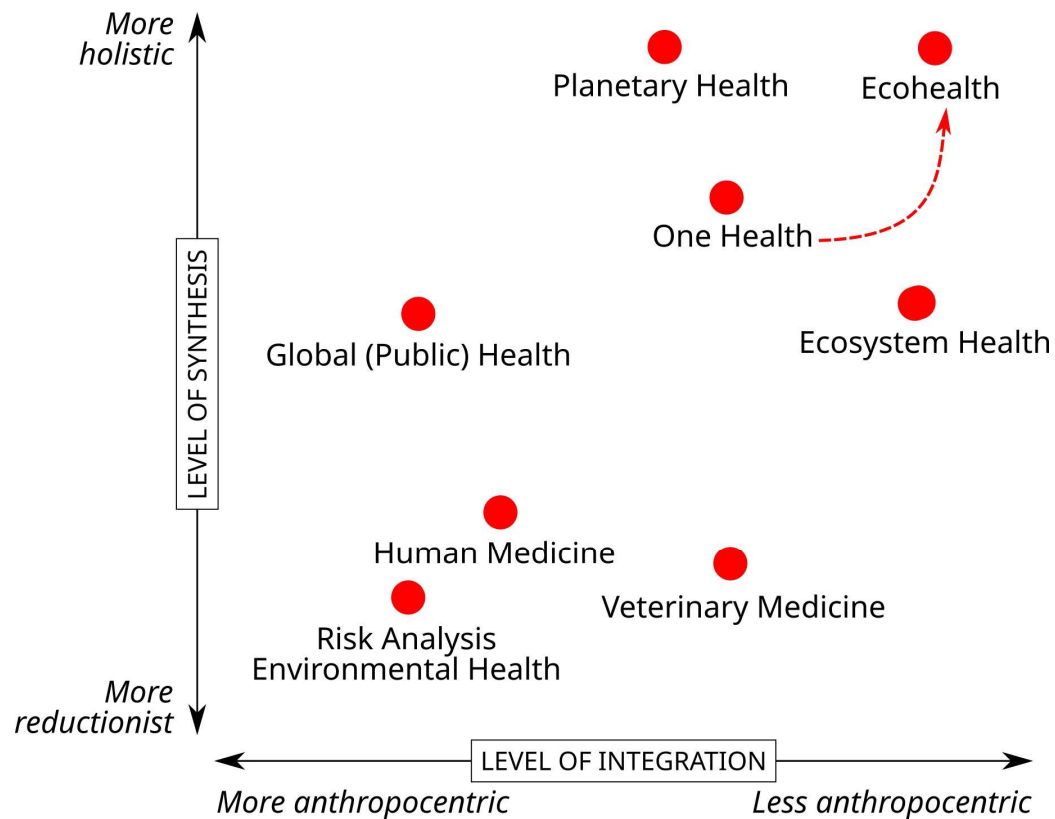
More holistic

Planetary Health

Ecohealth

One Health

LEVEL OF SYNTHESIS

Global (Public) Health

Ecosystem Health

Human Medicine

Veterinary Medicine

Risk Analysis
Environmental Health

More reductionist

LEVEL OF INTEGRATION

More anthropocentric

Less anthropocentric